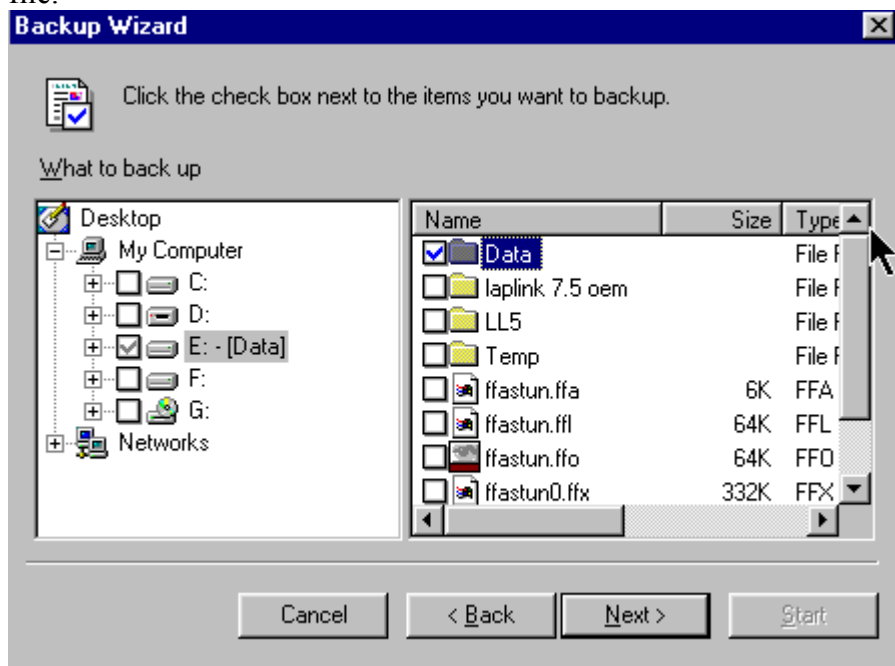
file.

Backup Wizard

Click the check box next to the items you want to backup.

What to back up

Desktop
My Computer
C:
D:
E: - [Data]
F:
G:
Networks

| Name | Size | Type |
|---|---|---|
| Data | | File F |
| laplink 7.5 oem | | File F |
| LL5 | | File F |
| Temp | | File F |
| ffastun.ffa | 6K | FFA |
| ffastun.ffl | 64K | FFL |
| ffastun.ffo | 64K | FFO |
| ffastun0.ffx | 332K | FFX |

Cancel
< Back
Next >
Start